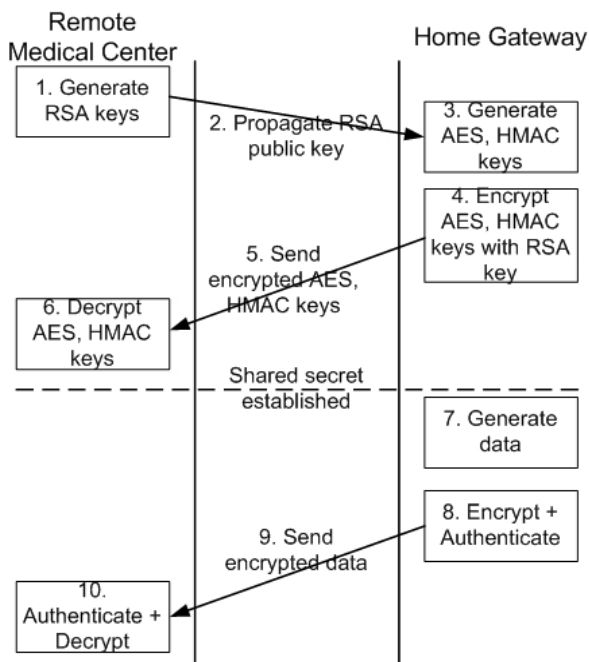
Remote Medical Center

Home Gateway

1. Generate RSA keys

2. Propagate RSA public key

3. Generate AES, HMAC keys

4. Encrypt AES, HMAC keys with RSA key

5. Send encrypted AES, HMAC keys

6. Decrypt AES, HMAC keys

Shared secret established

7. Generate data

8. Encrypt + Authenticate

9. Send encrypted data

10. Authenticate + Decrypt